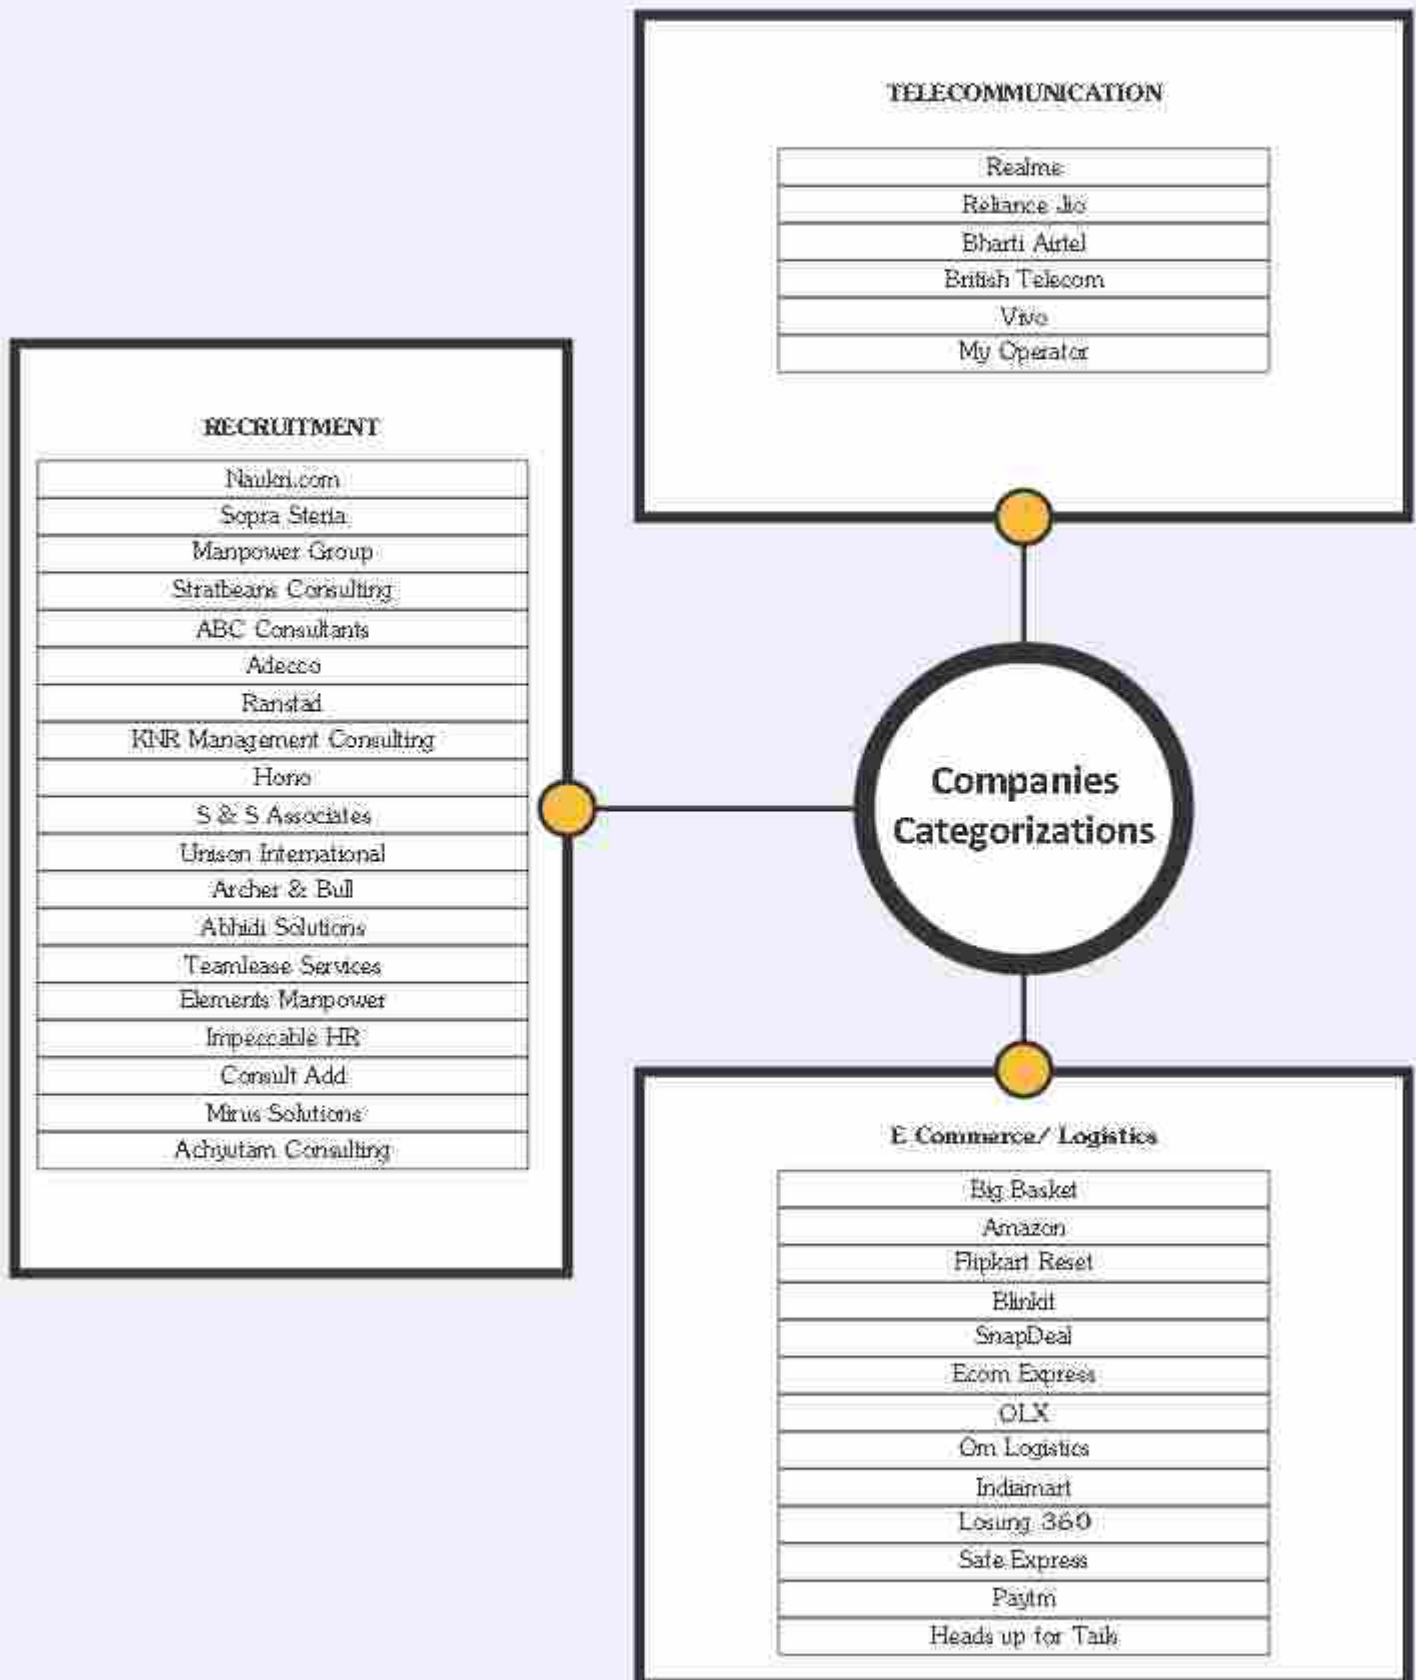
TELECOMMUNICATION

| Realme |
|---|
| Reliance Jio |
| Bharti Airtel |
| British Telecom |
| Vivo |
| My Operator |

RECRUITMENT

| Naukri.com |
|---|
| Sopra Steria |
| Manpower Group |
| Stratbeans Consulting |
| ABC Consultants |
| Adecco |
| Ranstad |
| KNR Management Consulting |
| Hono |
| S & S Associates |
| Unison International |
| Archer & Bull |
| Abhidi Solutions |
| Teamlease Services |
| Elements Manpower |
| Impeccable HR |
| Consult Add |
| Minus Solutions |
| Achyutam Consulting |

Companies Categorizations

E Commerce/ Logistics

| Big Basket |
|---|
| Amazon |
| Flipkart Reset |
| Blinkit |
| SnapDeal |
| Ecom Express |
| OLX |
| Om Logistics |
| Indiamart |
| Losung 360 |
| Safe Express |
| Paytm |
| Heads up for Tails |